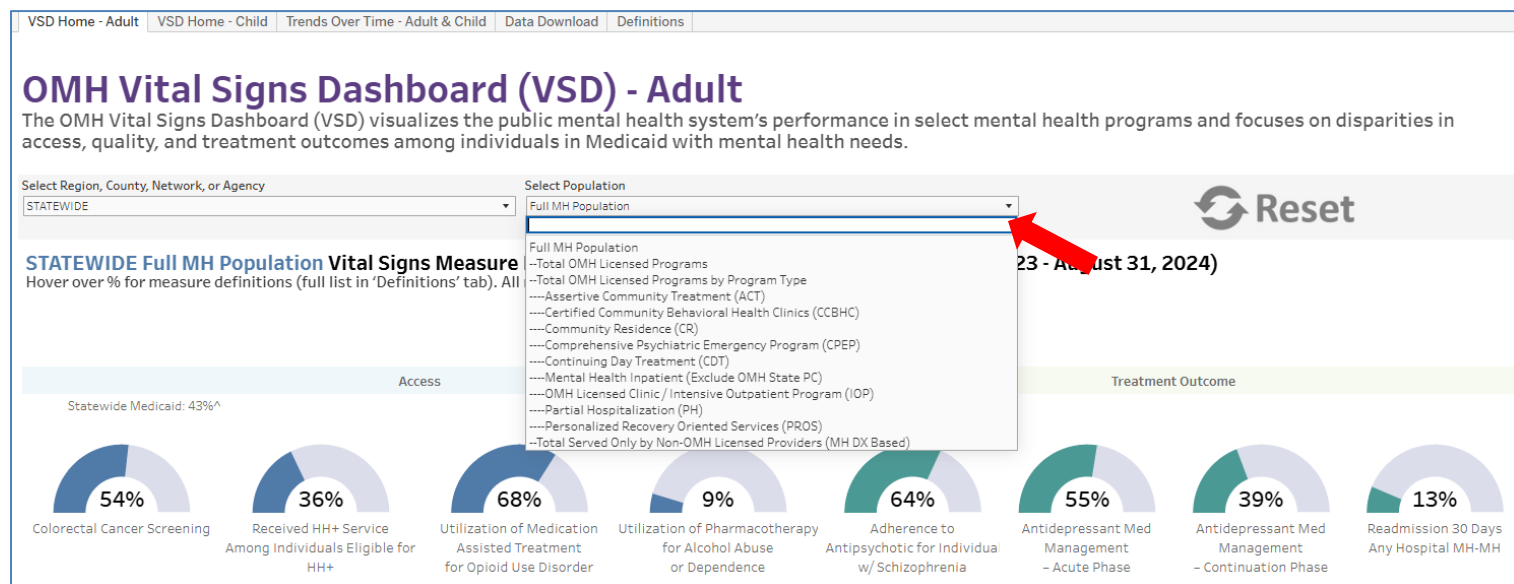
VSD Home - Adult | VSD Home - Child | Trends Over Time - Adult & Child | Data Download | Definitions

OMH Vital Signs Dashboard (VSD) - Adult

The OMH Vital Signs Dashboard (VSD) visualizes the public mental health system's performance in select mental health programs and focuses on disparities in access, quality, and treatment outcomes among individuals in Medicaid with mental health needs.

Select Region, County, Network, or Agency
STATEWIDE

Select Population
Full MH Population

Reset

Full MH Population
--Total OMH Licensed Programs
--Total OMH Licensed Programs by Program Type
----Assertive Community Treatment (ACT)
----Certified Community Behavioral Health Clinics (CCBHC)
----Community Residence (CR)
----Comprehensive Psychiatric Emergency Program (CPEP)
----Continuing Day Treatment (CDT)
----Mental Health Inpatient (Exclude OMH State PC)
----OMH Licensed Clinic / Intensive Outpatient Program (IOP)
----Partial Hospitalization (PH)
----Personalized Recovery Oriented Services (PROS)
--Total Served Only by Non-OMH Licensed Providers (MH DX Based)

STATEWIDE Full MH Population Vital Signs Measure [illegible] 23 - August 31, 2024)
Hover over % for measure definitions (full list in 'Definitions' tab). All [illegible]

Access

Treatment Outcome

Statewide Medicaid: 43%^

54%
Colorectal Cancer Screening

36%
Received HH+ Service Among Individuals Eligible for HH+

68%
Utilization of Medication Assisted Treatment for Opioid Use Disorder

9%
Utilization of Pharmacotherapy for Alcohol Abuse or Dependence

64%
Adherence to Antipsychotic for Individual w/ Schizophrenia

55%
Antidepressant Med Management – Acute Phase

39%
Antidepressant Med Management – Continuation Phase

13%
Readmission 30 Days Any Hospital MH-MH